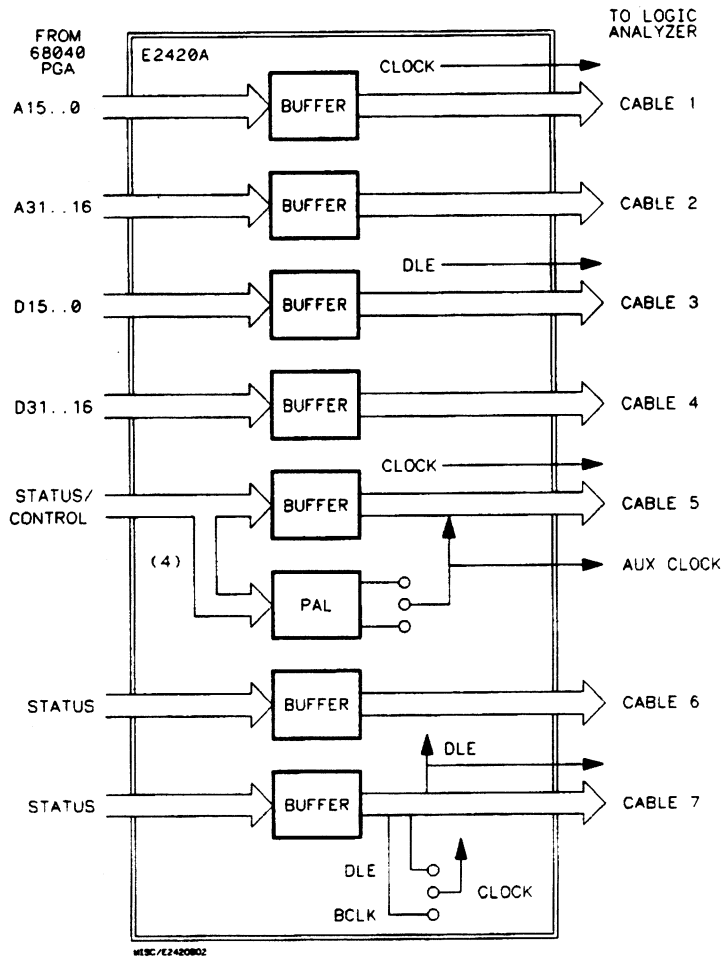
FROM 68040 PGA

TO LOGIC ANALYZER

E2420A

CLOCK

A15..0

BUFFER

CABLE 1

A31..16

BUFFER

CABLE 2

DLE

D15..0

BUFFER

CABLE 3

D31..16

BUFFER

CABLE 4

CLOCK

STATUS/ CONTROL

BUFFER

CABLE 5

(4)

AUX CLOCK

PAL

STATUS

BUFFER

CABLE 6

DLE

STATUS

BUFFER

CABLE 7

DLE

CLOCK

BCLK

MISC/E2420B02